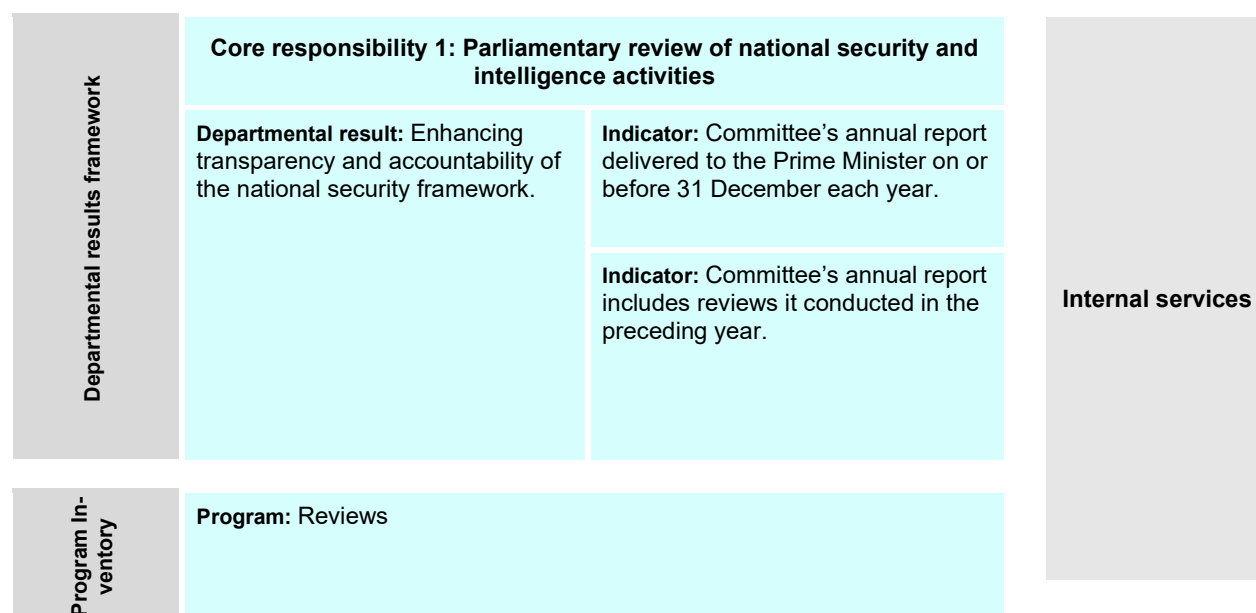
Departmental results framework

Core responsibility 1: Parliamentary review of national security and intelligence activities

Departmental result: Enhancing transparency and accountability of the national security framework.

Indicator: Committee's annual report delivered to the Prime Minister on or before 31 December each year.

Indicator: Committee's annual report includes reviews it conducted in the preceding year.

Internal services

Program Inventory

Program: Reviews